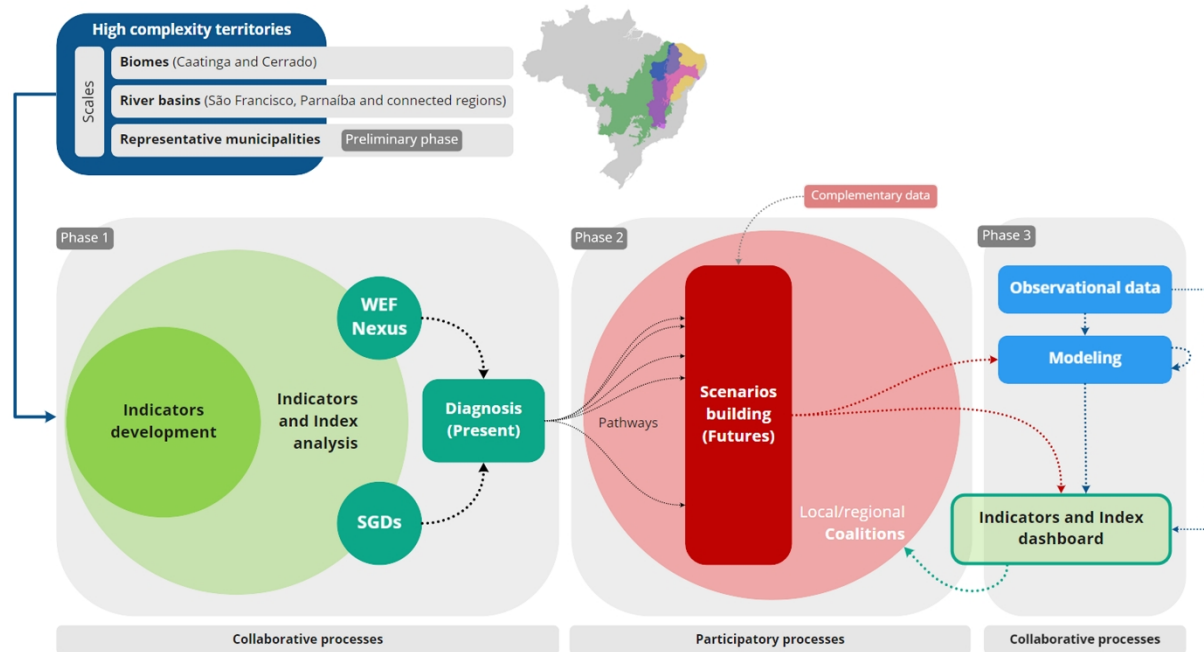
High complexity territories

Scales

Biomes (Caatinga and Cerrado)

River basins (São Francisco, Parnaíba and connected regions)

Representative municipalities Preliminary phase

Complementary data

Phase 1

Indicators development

Indicators and Index analysis

WEF Nexus

SGDs

Diagnosis (Present)

Phase 2

Pathways

Scenarios building (Futures)

Local/regional Coalitions

Phase 3

Observational data

Modeling

Indicators and Index dashboard

Collaborative processes

Participatory processes

Collaborative processes